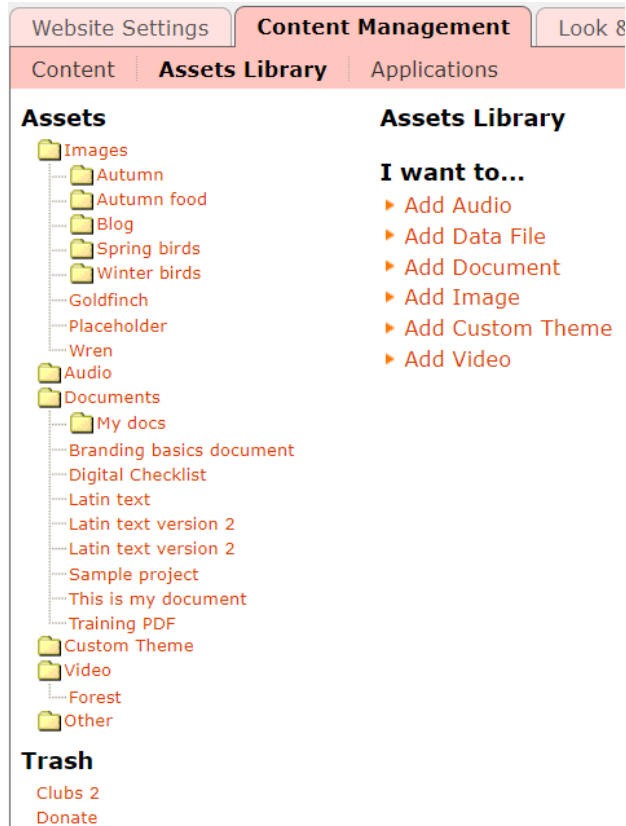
Website Settings | Content Management | Look &

Content | Assets Library | Applications

Assets

Images
Autumn
Autumn food
Blog
Spring birds
Winter birds
Goldfinch
Placeholder
Wren
Audio
Documents
My docs
Branding basics document
Digital Checklist
Latin text
Latin text version 2
Latin text version 2
Sample project
This is my document
Training PDF
Custom Theme
Video
Forest
Other

Trash

Clubs 2
Donate

Assets Library

I want to...

Add Audio
Add Data File
Add Document
Add Image
Add Custom Theme
Add Video